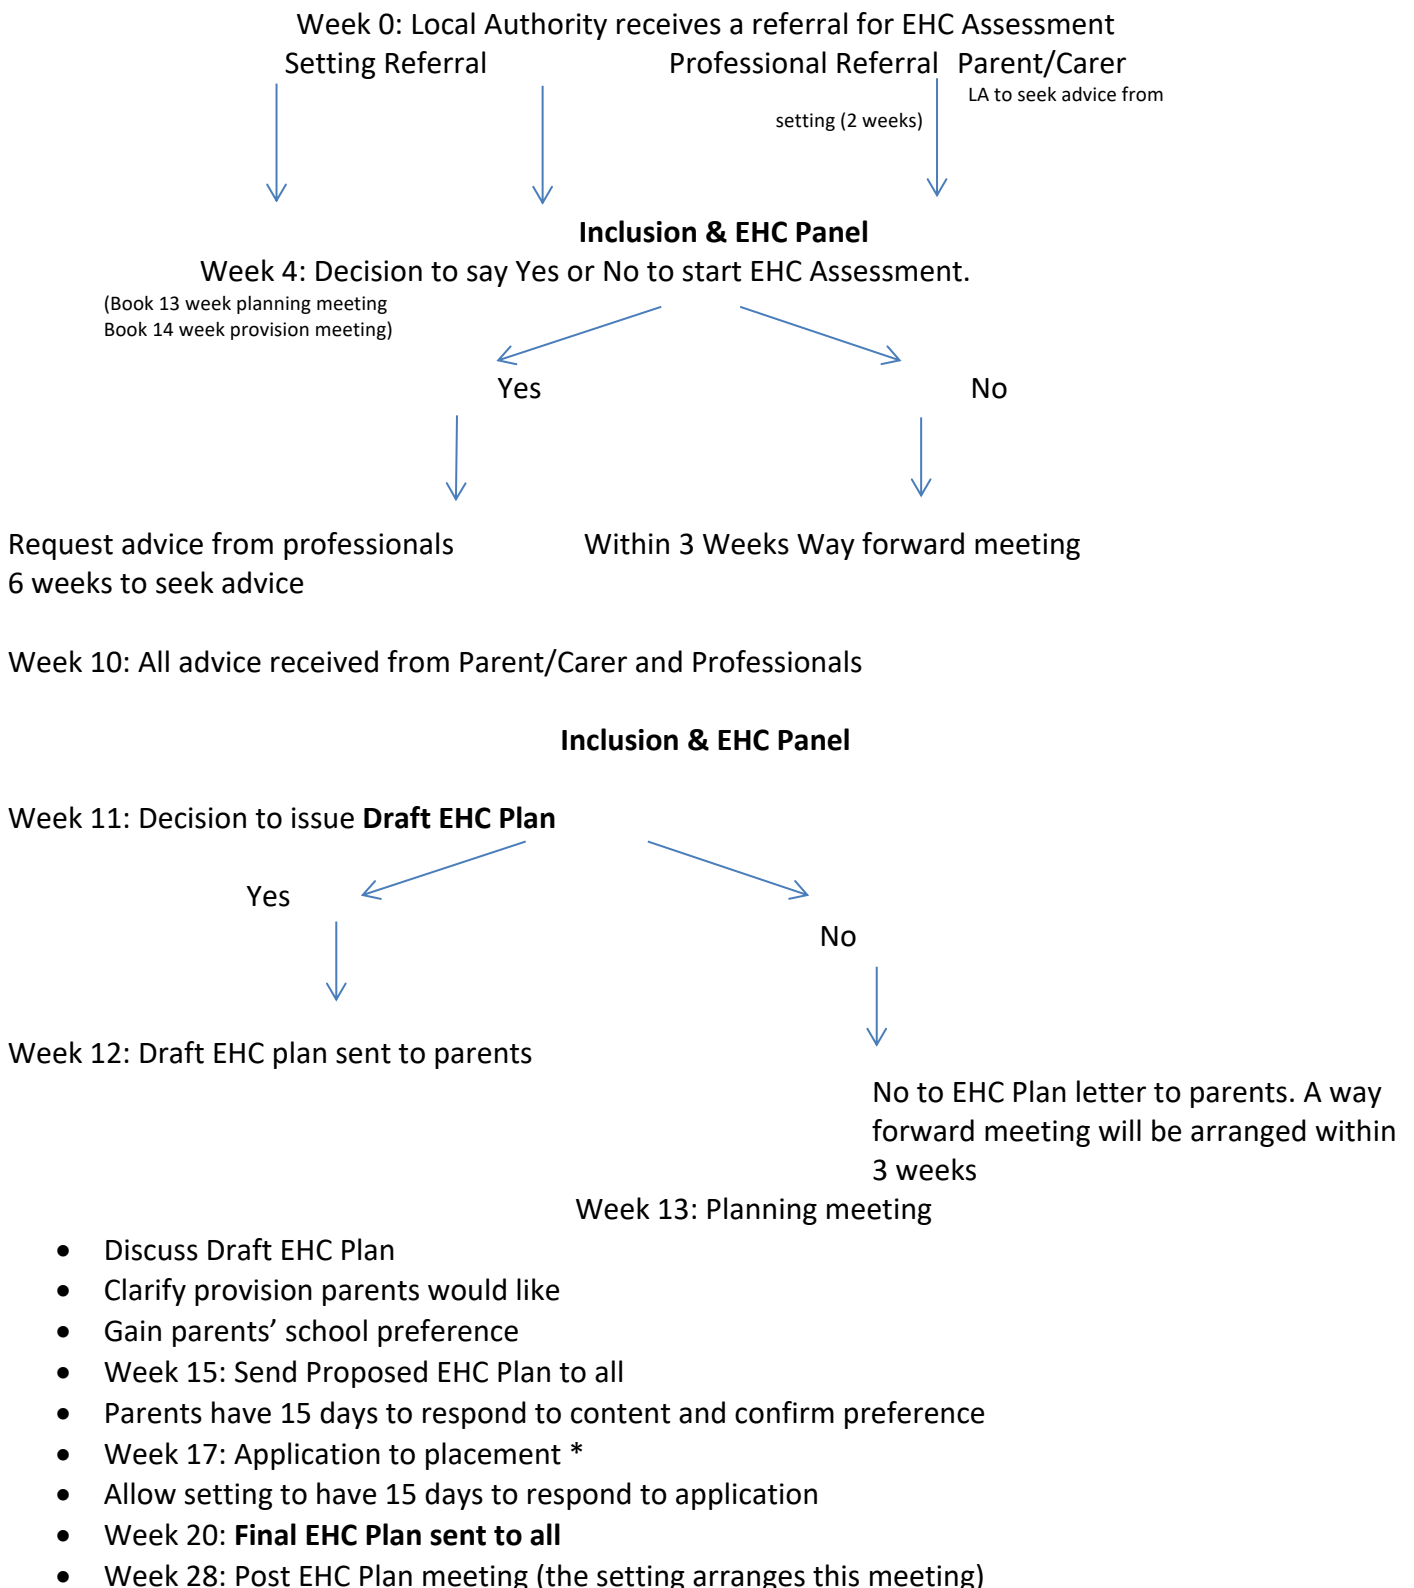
Week 0: Local Authority receives a referral for EHC Assessment

Setting Referral

Professional Referral

Parent/Carer

LA to seek advice from setting (2 weeks)

**Inclusion & EHC Panel**

Week 4: Decision to say Yes or No to start EHC Assessment.

(Book 13 week planning meeting
Book 14 week provision meeting)

Yes

No

Request advice from professionals
6 weeks to seek advice

Within 3 Weeks Way forward meeting

Week 10: All advice received from Parent/Carer and Professionals

**Inclusion & EHC Panel**

Week 11: Decision to issue **Draft EHC Plan**

Yes

No

Week 12: Draft EHC plan sent to parents

No to EHC Plan letter to parents. A way forward meeting will be arranged within 3 weeks

Week 13: Planning meeting

- Discuss Draft EHC Plan
- Clarify provision parents would like
- Gain parents' school preference
- Week 15: Send Proposed EHC Plan to all
- Parents have 15 days to respond to content and confirm preference
- Week 17: Application to placement *
- Allow setting to have 15 days to respond to application
- Week 20: **Final EHC Plan sent to all**
- Week 28: Post EHC Plan meeting (the setting arranges this meeting)